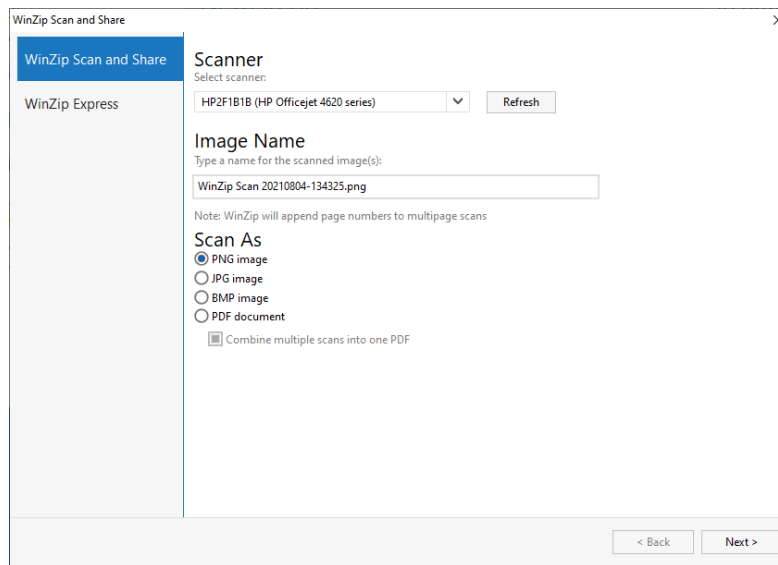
WinZip Scan and Share

WinZip Scan and Share

WinZip Express

Scanner
Select scanner:

HP2F1B1B (HP Officejet 4620 series)

Refresh

Image Name
Type a name for the scanned image(s):

WinZip Scan 20210804-134325.png

Note: WinZip will append page numbers to multipage scans

Scan As
PNG image
JPG image
BMP image
PDF document
Combine multiple scans into one PDF

< Back

Next >